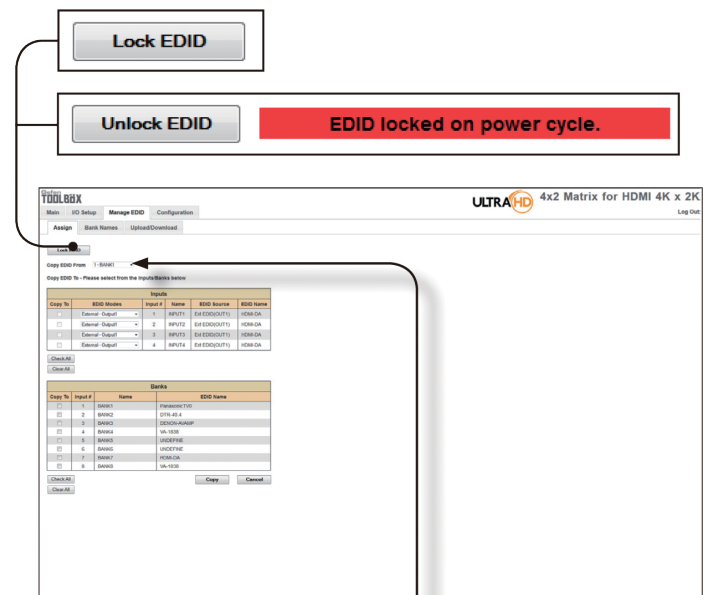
Lock EDID

Unlock EDID

EDID locked on power cycle.

Gefen TOOLBOX

ULTRA HD 4x2 Matrix for HDMI 4K x 2K

Main I/O Setup Manage EDID Configuration

Log Out

Assign Bank Names Upload/Download

Lock EDID

Copy EDID From 1 - BANK1

Copy EDID To - Please select from the Inputs/Banks below

| Inputs | | | | | |
|---|---|---|---|---|---|
| Copy To | EDID Modes | Input # | Name | EDID Source | EDID Name |
| ☐ | External - Output1 | 1 | INPUT1 | Ext EDID(OUT1) | HDMI-DA |
| ☐ | External - Output1 | 2 | INPUT2 | Ext EDID(OUT1) | HDMI-DA |
| ☐ | External - Output1 | 3 | INPUT3 | Ext EDID(OUT1) | HDMI-DA |
| ☐ | External - Output1 | 4 | INPUT4 | Ext EDID(OUT1) | HDMI-DA |

Check All
Clear All

| Banks | | | |
|---|---|---|---|
| Copy To | Input # | Name | EDID Name |
| ☐ | 1 | BANK1 | Panasonic TV0 |
| ☐ | 2 | BANK2 | DTR-40.4 |
| ☐ | 3 | BANK3 | DENON-AVAMP |
| ☐ | 4 | BANK4 | VA-1636 |
| ☐ | 5 | BANK5 | UNDEFINE |
| ☐ | 6 | BANK6 | UNDEFINE |
| ☐ | 7 | BANK7 | HDMI-DA |
| ☐ | 8 | BANK8 | VA-1636 |

Check All
Clear All

Copy Cancel